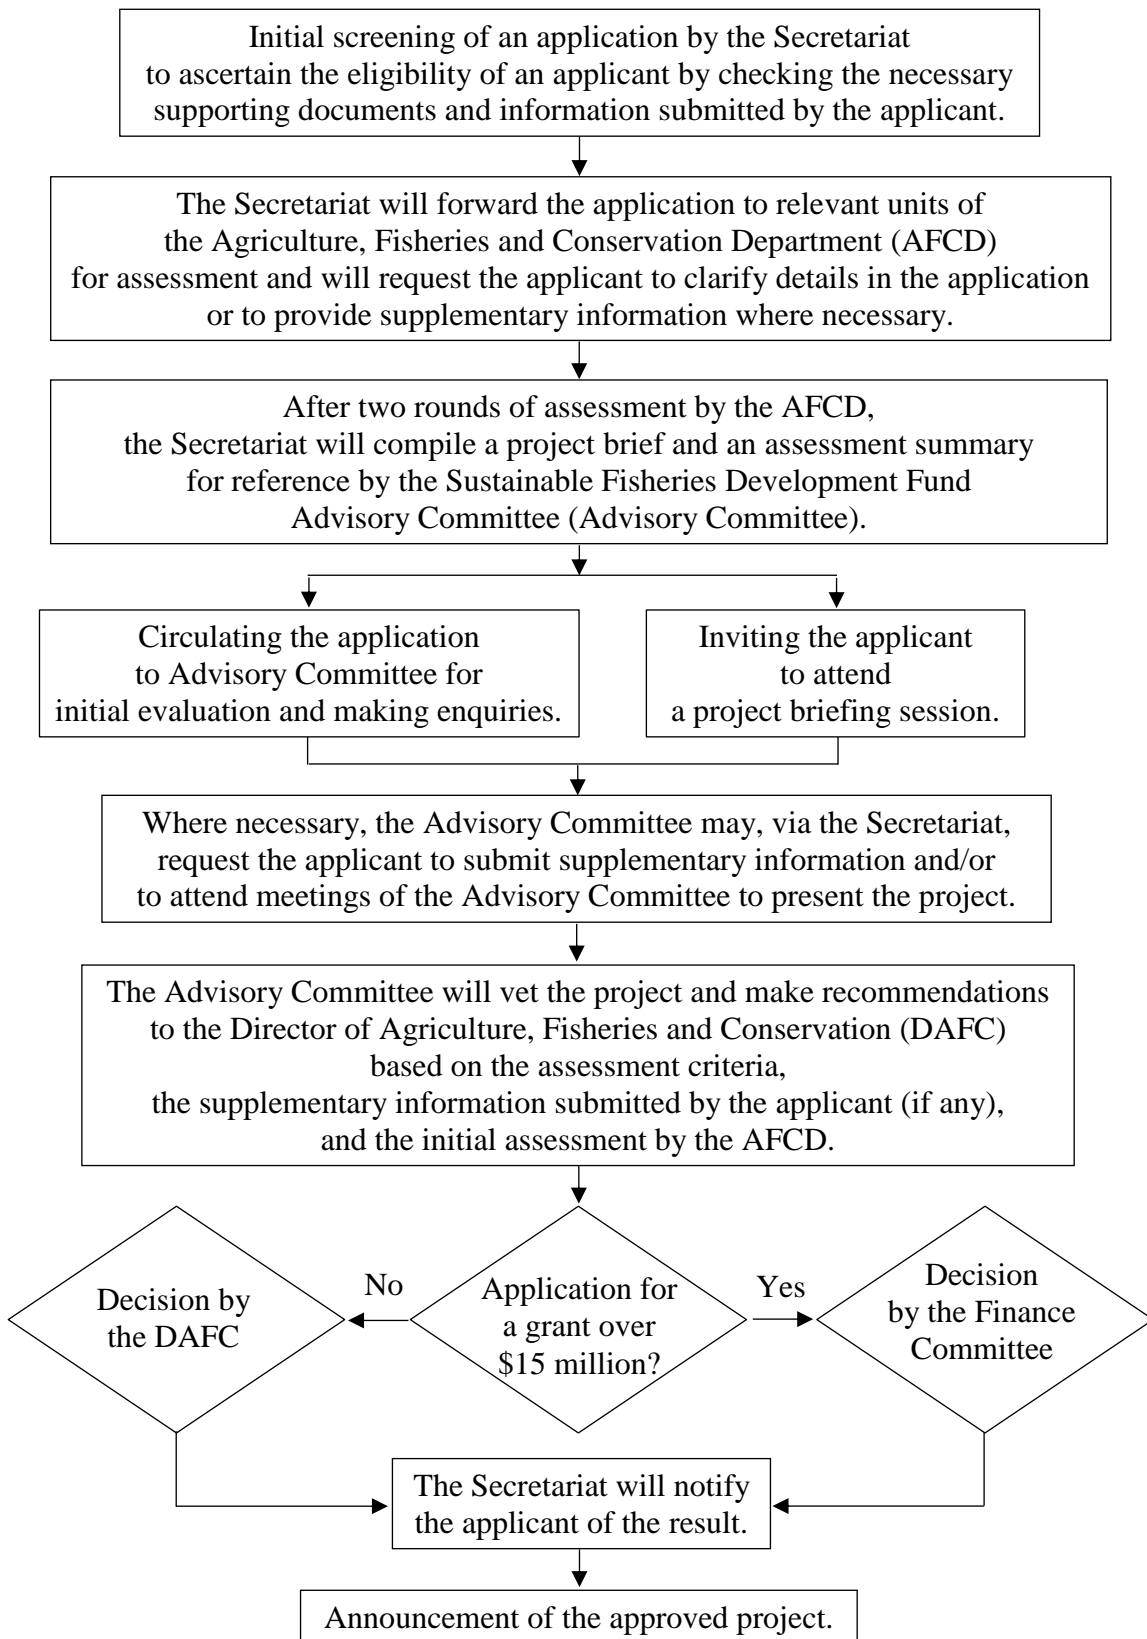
Initial screening of an application by the Secretariat to ascertain the eligibility of an applicant by checking the necessary supporting documents and information submitted by the applicant.

The Secretariat will forward the application to relevant units of the Agriculture, Fisheries and Conservation Department (AFCD) for assessment and will request the applicant to clarify details in the application or to provide supplementary information where necessary.

After two rounds of assessment by the AFCD, the Secretariat will compile a project brief and an assessment summary for reference by the Sustainable Fisheries Development Fund Advisory Committee (Advisory Committee).

Circulating the application to Advisory Committee for initial evaluation and making enquiries.

Inviting the applicant to attend a project briefing session.

Where necessary, the Advisory Committee may, via the Secretariat, request the applicant to submit supplementary information and/or to attend meetings of the Advisory Committee to present the project.

The Advisory Committee will vet the project and make recommendations to the Director of Agriculture, Fisheries and Conservation (DAFC) based on the assessment criteria, the supplementary information submitted by the applicant (if any), and the initial assessment by the AFCD.

Decision by the DAFC

No

Application for a grant over \$15 million?

Yes

Decision by the Finance Committee

The Secretariat will notify the applicant of the result.

Announcement of the approved project.